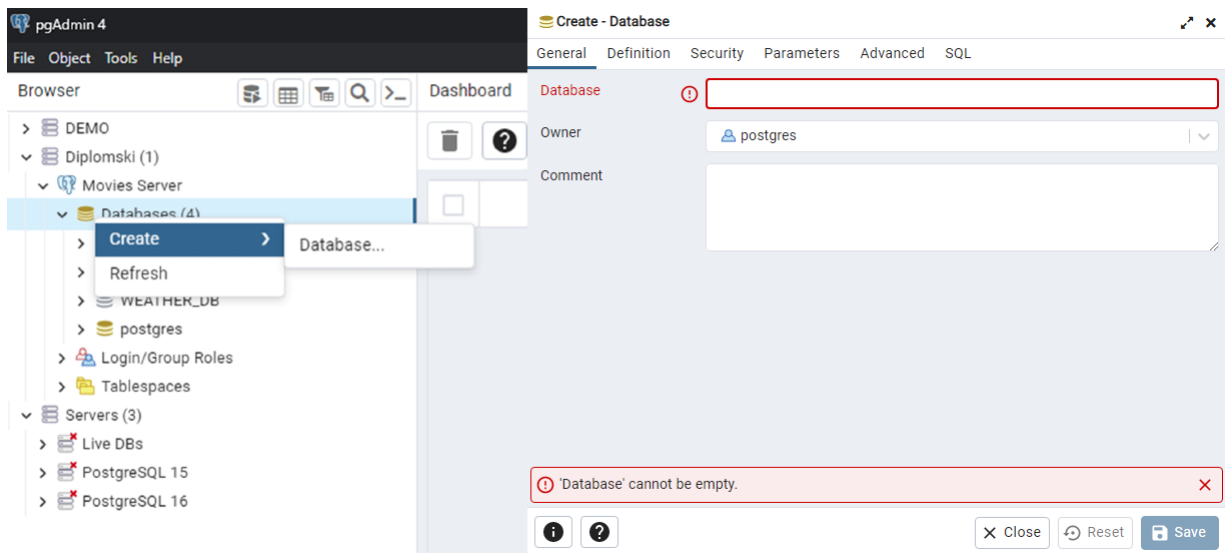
pgAdmin 4

File Object Tools Help

Browser

Dashboard

DEMO
Diplomski (1)
Movies Server
Databases (4)
Create
Refresh
Database...
WEATHER_DB
postgres
Login/Group Roles
Tablespaces
Servers (3)
Live DBs
PostgreSQL 15
PostgreSQL 16

Create - Database

General Definition Security Parameters Advanced SQL

Database
Owner postgres
Comment

'Database' cannot be empty.

Close Reset Save